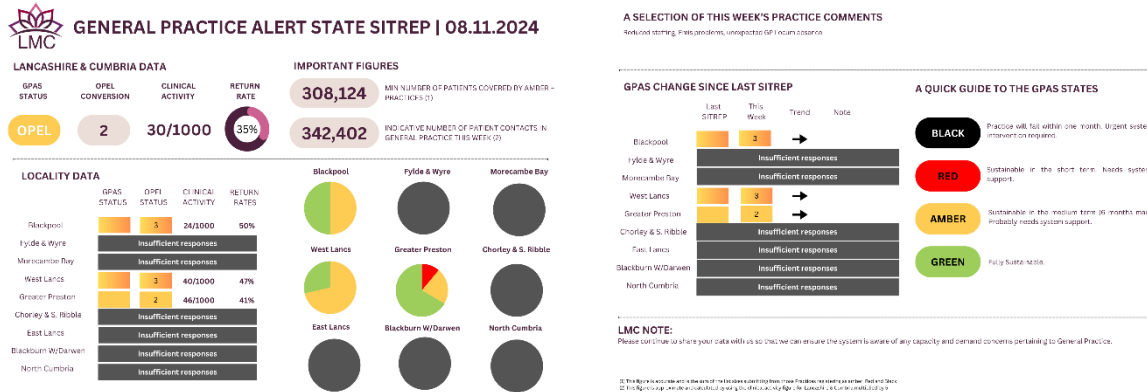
LMC

GENERAL PRACTICE ALERT STATE SITREP | 08.11.2024

LANCASHIRE & CUMBRIA DATA

| GPAS STATUS | OPEL CONVERSION | CLINICAL ACTIVITY | RETURN RATE |
|---|---|---|---|
| OPEL | 2 | 30/1000 | 35% |

IMPORTANT FIGURES

308,124 MIN NUMBER OF PATIENTS COVERED BY AMBER PRACTICES (1)

342,402 INDICATIVE NUMBER OF PATIENT CONTACTS IN GENERAL PRACTICE THIS WEEK (2)

LOCALITY DATA

| | GPAS STATUS | OPEL STATUS | CLINICAL ACTIVITY | RETURN RATES |
|---|---|---|---|---|
| Blackpool | | 3 | 24/1000 | 50% |
| Fylde & Wyre | Insufficient responses | | | |
| Morecambe Bay | Insufficient responses | | | |
| West Lancs | | 3 | 40/1000 | 47% |
| Greater Preston | | 2 | 46/1000 | 41% |
| Chorley & S. Ribble | Insufficient responses | | | |
| East Lancs | Insufficient responses | | | |
| Blackburn W/Darwen | Insufficient responses | | | |
| North Cumbria | Insufficient responses | | | |

Blackpool
Fylde & Wyre
Morecambe Bay
West Lancs
Greater Preston
Chorley & S. Ribble
East Lancs
Blackburn W/Darwen
North Cumbria

A SELECTION OF THIS WEEK'S PRACTICE COMMENTS

Reduced staffing, IT/is problems, unexpected GP locum absence.

GPAS CHANGE SINCE LAST SITREP

| | Last SITREP | This Week | Trend | Note |
|---|---|---|---|---|
| Blackpool | | 3 | → | |
| Fylde & Wyre | Insufficient responses | | | |
| Morecambe Bay | Insufficient responses | | | |
| West Lancs | | 3 | → | |
| Greater Preston | | 2 | → | |
| Chorley & S. Ribble | Insufficient responses | | | |
| East Lancs | Insufficient responses | | | |
| Blackburn W/Darwen | Insufficient responses | | | |
| North Cumbria | Insufficient responses | | | |

A QUICK GUIDE TO THE GPAS STATES

BLACK Practice will fail within one month. Urgent syste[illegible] intervention required.

RED Sustainable in the short term. Needs system support.

AMBER Sustainable in the medium term (6 months ma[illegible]) Probably needs system support.

GREEN Fully Sustainable.

LMC NOTE:
Please continue to share your data with us so that we can ensure the system is aware of any capacity and demand concerns pertaining to General Practice.

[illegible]
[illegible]